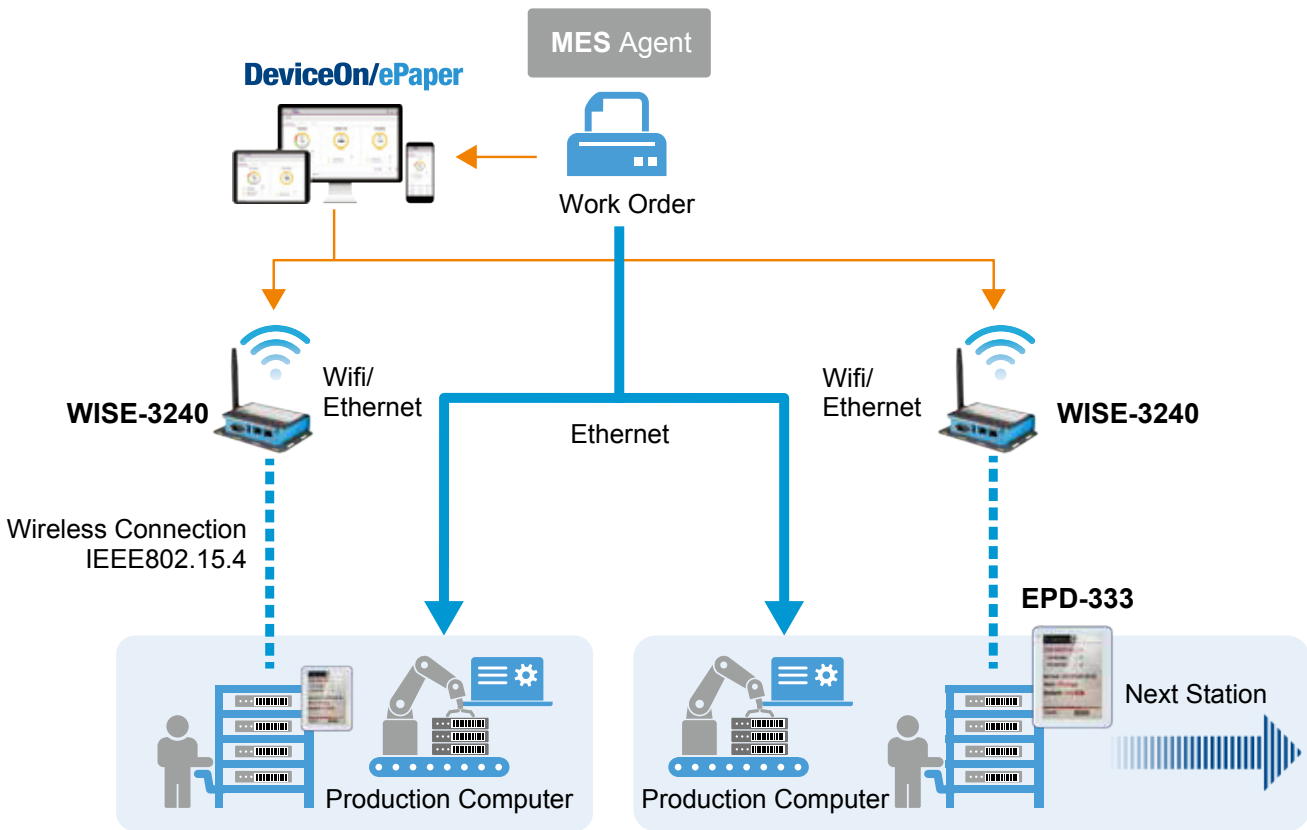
MES Agent

DeviceOn/ePaper

Work Order

Wifi/
Ethernet

WISE-3240

Ethernet

Wifi/
Ethernet

WISE-3240

Wireless Connection
IEEE802.15.4

EPD-333

Next Station

Production Computer

Production Computer